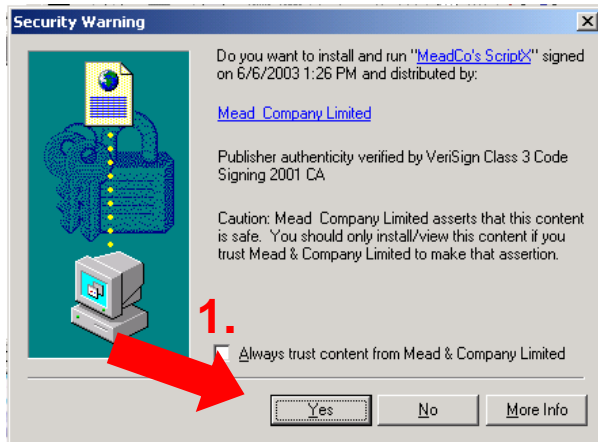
Security Warning

Do you want to install and run "MeadCo's ScriptX" signed on 6/6/2003 1:26 PM and distributed by:

Mead Company Limited

Publisher authenticity verified by VeriSign Class 3 Code Signing 2001 CA

Caution: Mead Company Limited asserts that this content is safe. You should only install/view this content if you trust Mead & Company Limited to make that assertion.

1.

Always trust content from Mead & Company Limited

Yes

No

More Info